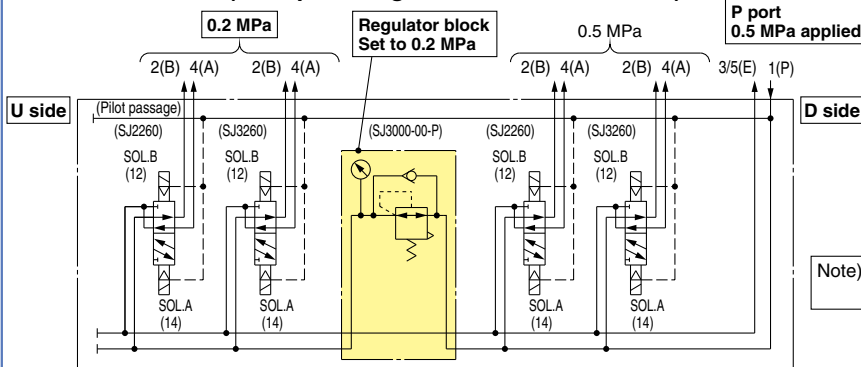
0.2 MPa

Regulator block
Set to 0.2 MPa

0.5 MPa

P port
0.5 MPa applied

2(B) 4(A) 2(B) 4(A)

2(B) 4(A) 2(B) 4(A) 3/5(E) 1(P)

U side

(Pilot passage)

D side

(SJ2260) (SJ3260) (SJ3000-00-P) (SJ2260) (SJ3260)

SOL.B (12) SOL.B (12) SOL.B (12) SOL.B (12)

SOL.A (14) SOL.A (14) SOL.A (14) SOL.A (14)

Note)